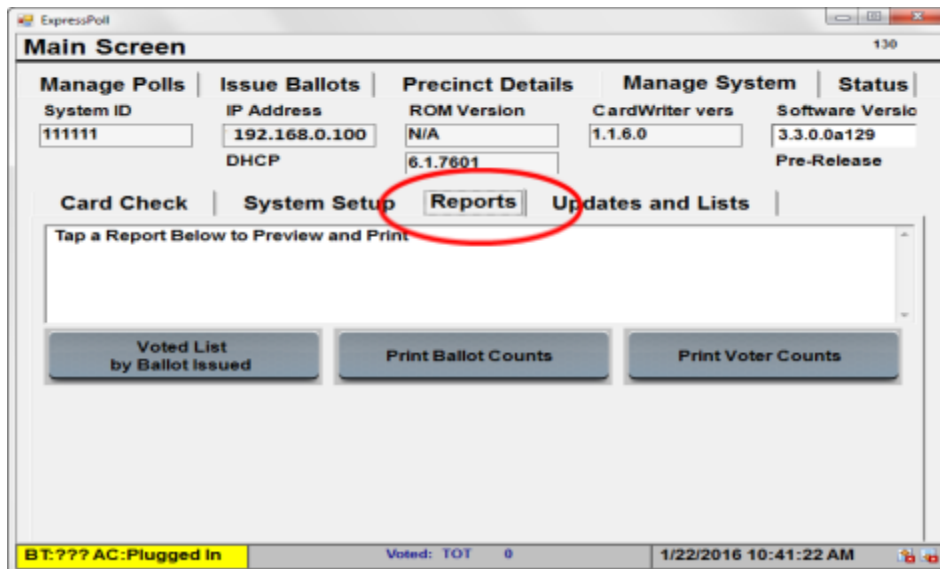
ExpressPoll

Main Screen

130

Manage Polls | Issue Ballots | Precinct Details | Manage System | Status

System ID
111111

IP Address
192.168.0.100
DHCP

ROM Version
N/A
6.1.7601

CardWriter vers
1.1.6.0

Software Versio
3.3.0.0a129
Pre-Release

Card Check | System Setup | Reports | Updates and Lists

Tap a Report Below to Preview and Print

Voted List by Ballot Issued

Print Ballot Counts

Print Voter Counts

BT:??? AC:Plugged In

Voted: TOT 0

1/22/2016 10:41:22 AM